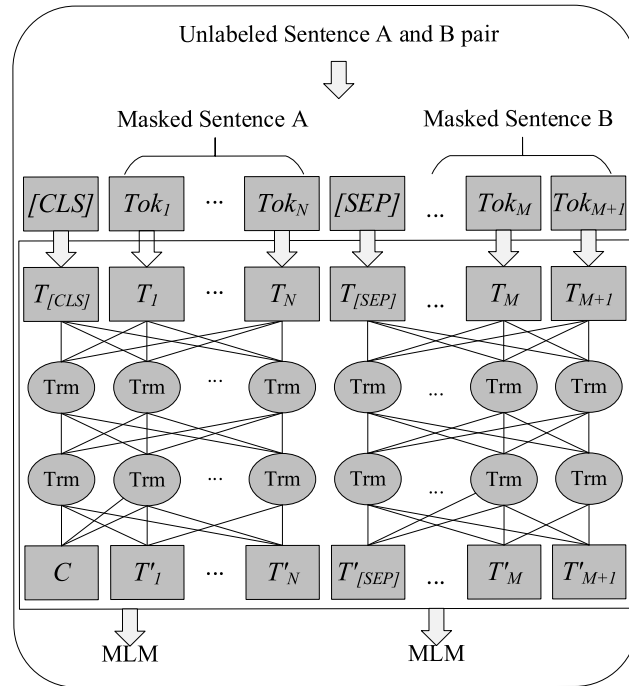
Unlabeled Sentence A and B pair

Masked Sentence A

Masked Sentence B

[CLS] $Tok_1$ ... $Tok_N$ [SEP] ... $Tok_M$ $Tok_{M+1}$

$T_{[CLS]}$ $T_1$ ... $T_N$ $T_{[SEP]}$ ... $T_M$ $T_{M+1}$

Trm Trm ... Trm Trm ... Trm Trm

Trm Trm ... Trm Trm ... Trm Trm

$C$ $T'_1$ ... $T'_N$ $T'_{[SEP]}$ ... $T'_M$ $T'_{M+1}$

MLM

MLM